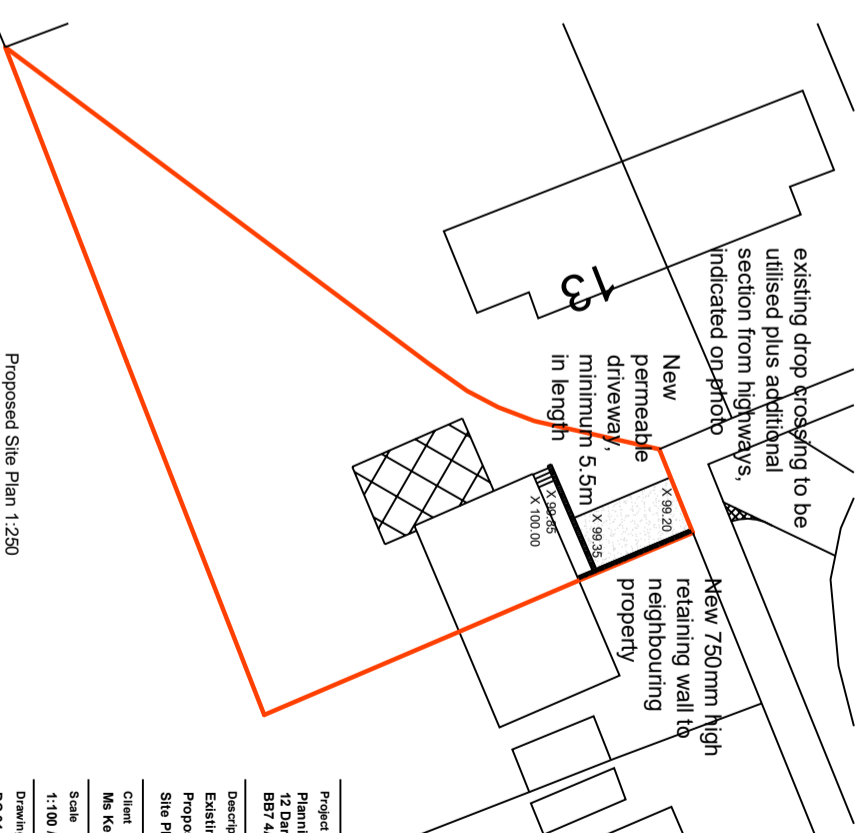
existing drop crossing to be utilised plus additional section from highways, indicated on photo

13

New permeable driveway, minimum 5.5m in length

X 99.20
X 99.35
X 99.85
X 100.00

New 750mm high retaining wall to neighbouring property

Proposed Site Plan 1:250

Project
Planni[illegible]
12 Dar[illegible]
BB7 4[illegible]

Descrip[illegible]
Existi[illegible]
Propo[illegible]
Site P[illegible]

Client
Ms Ke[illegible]

Scale
1:100 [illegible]

Drawin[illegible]